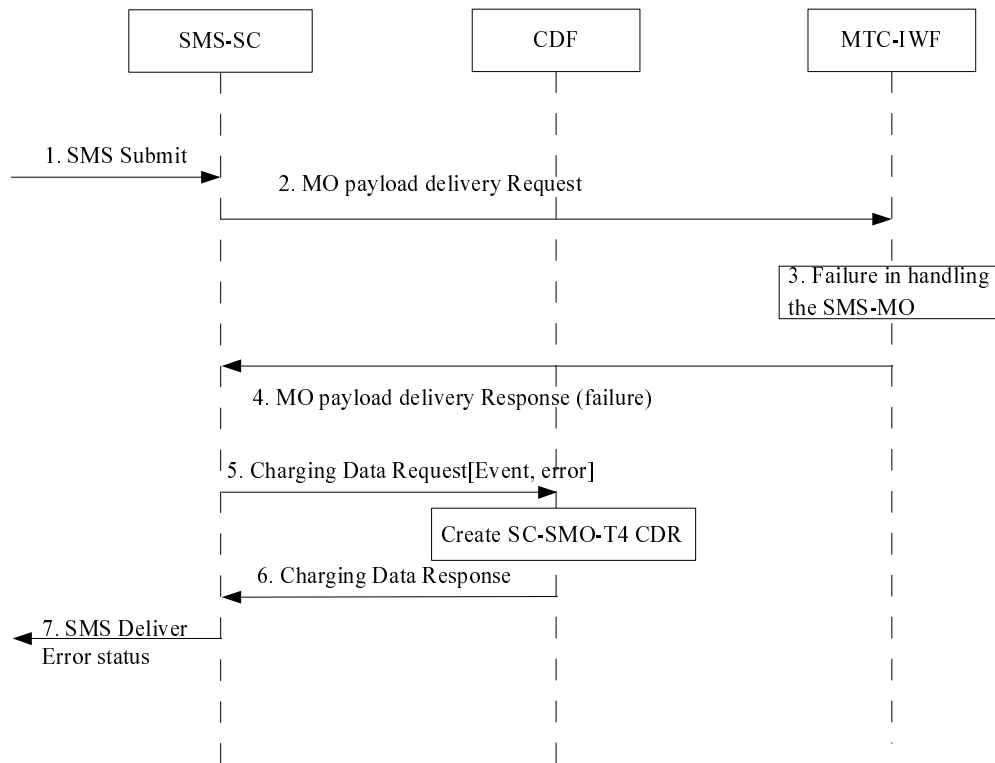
SMS-SC

CDF

MTC-IWF

1. SMS Submit

2. MO payload delivery Request

3. Failure in handling the SMS-MO

4. MO payload delivery Response (failure)

5. Charging Data Request[Event, error]

Create SC-SMO-T4 CDR

6. Charging Data Response

7. SMS Deliver Error status